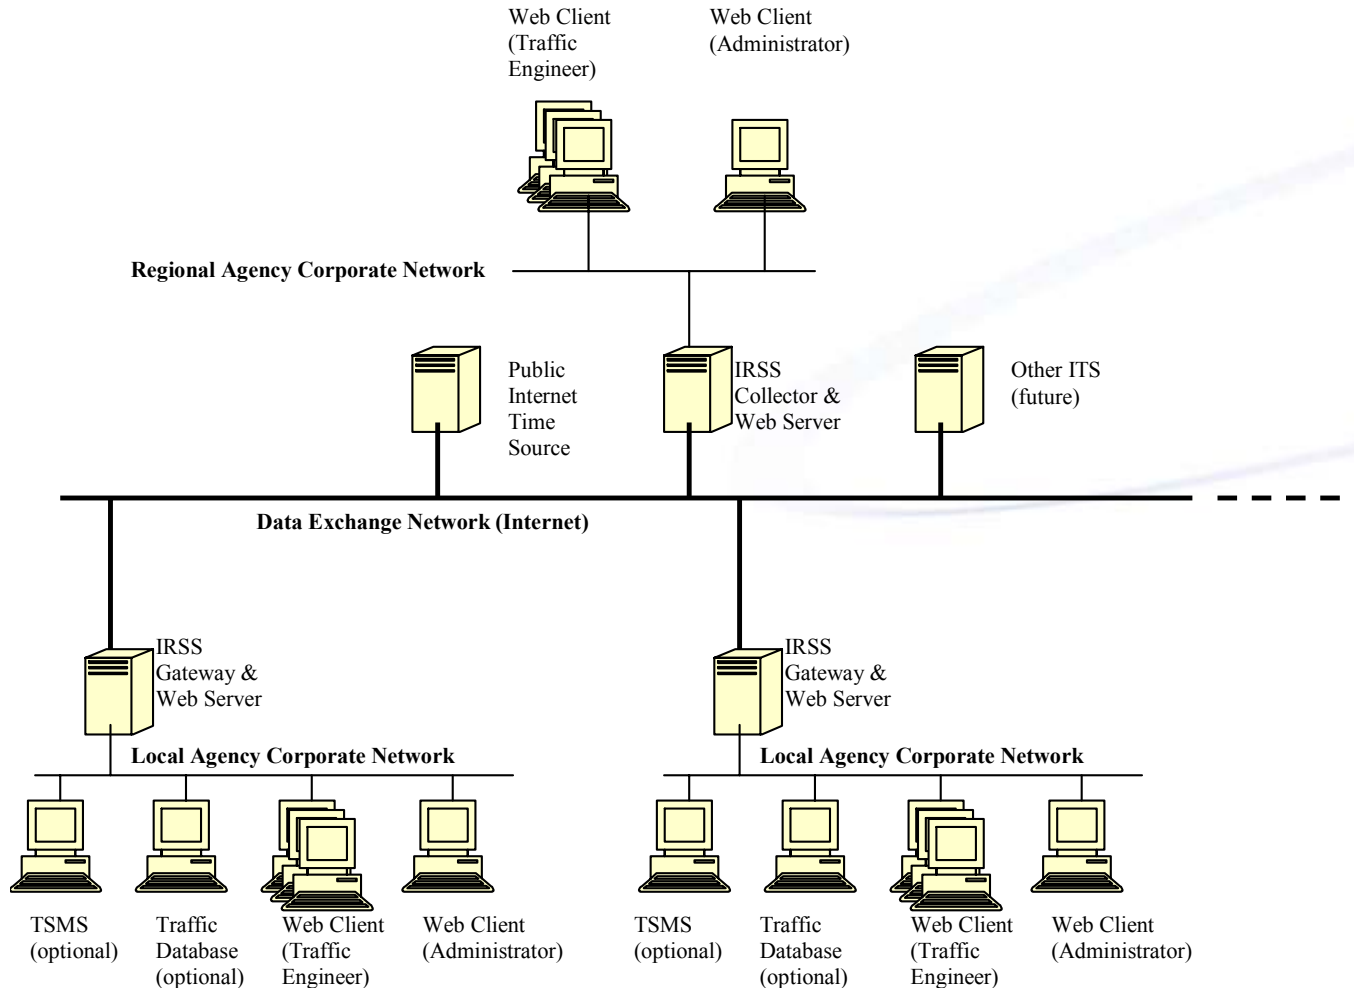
Web Client (Traffic Engineer)

Web Client (Administrator)

Regional Agency Corporate Network

Public Internet Time Source

IRSS Collector & Web Server

Other ITS (future)

Data Exchange Network (Internet)

IRSS Gateway & Web Server

Local Agency Corporate Network

IRSS Gateway & Web Server

Local Agency Corporate Network

TSMS (optional)

Traffic Database (optional)

Web Client (Traffic Engineer)

Web Client (Administrator)

TSMS (optional)

Traffic Database (optional)

Web Client (Traffic Engineer)

Web Client (Administrator)